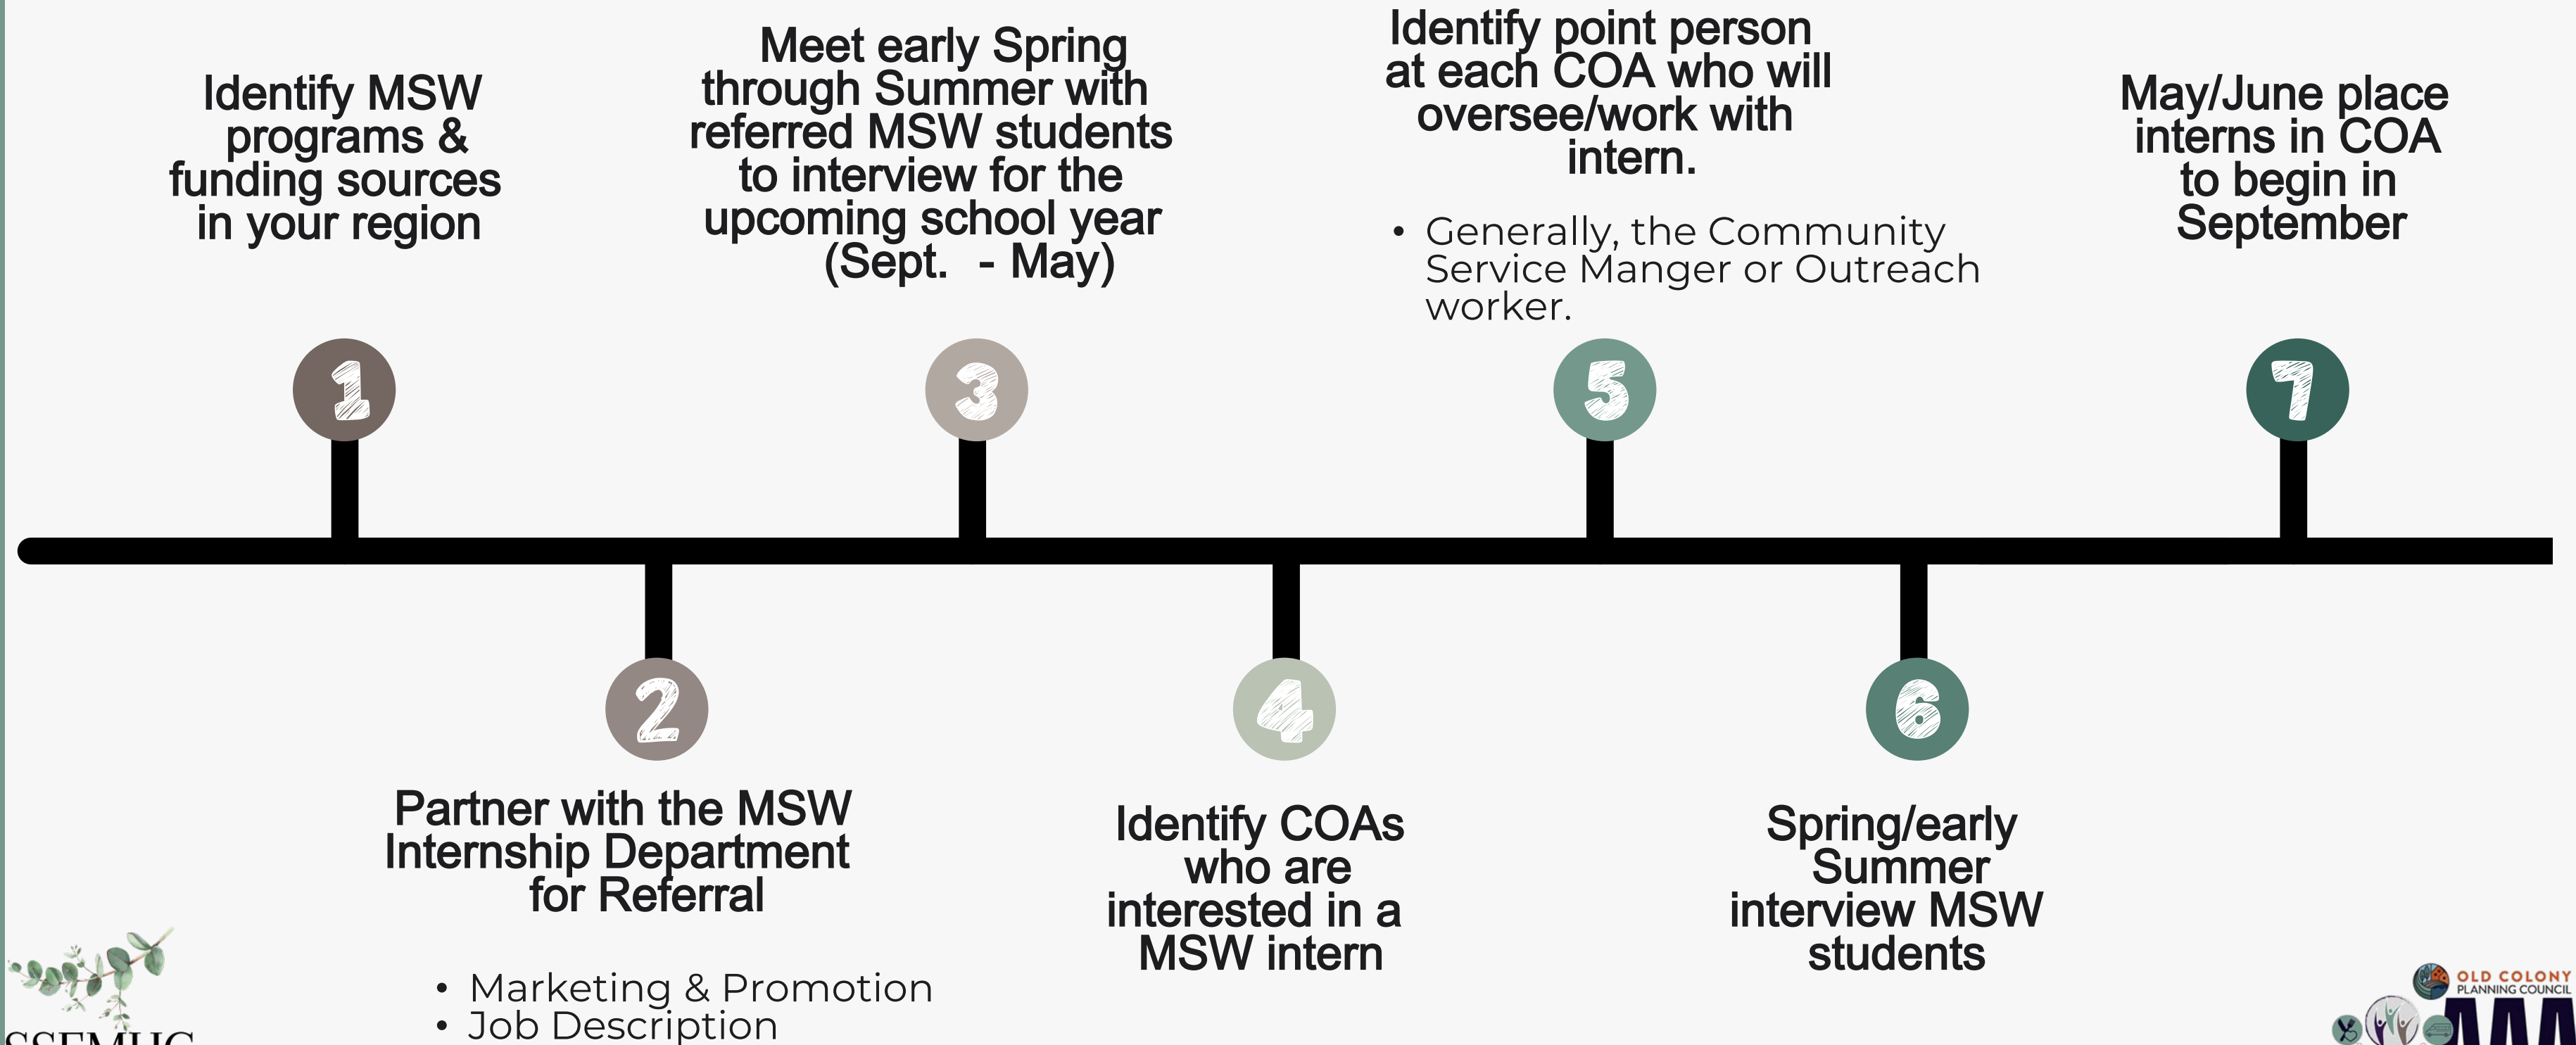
Identify MSW programs & funding sources in your region

1

Partner with the MSW Internship Department for Referral

2

- Marketing & Promotion
- Job Description

Meet early Spring through Summer with referred MSW students to interview for the upcoming school year (Sept. - May)

3

Identify COAs who are interested in a MSW intern

4

Identify point person at each COA who will oversee/work with intern.

- Generally, the Community Service Manger or Outreach worker.

5

Spring/early Summer interview MSW students

6

May/June place interns in COA to begin in September

7

SSEMHC

OLD COLONY PLANNING COUNCIL